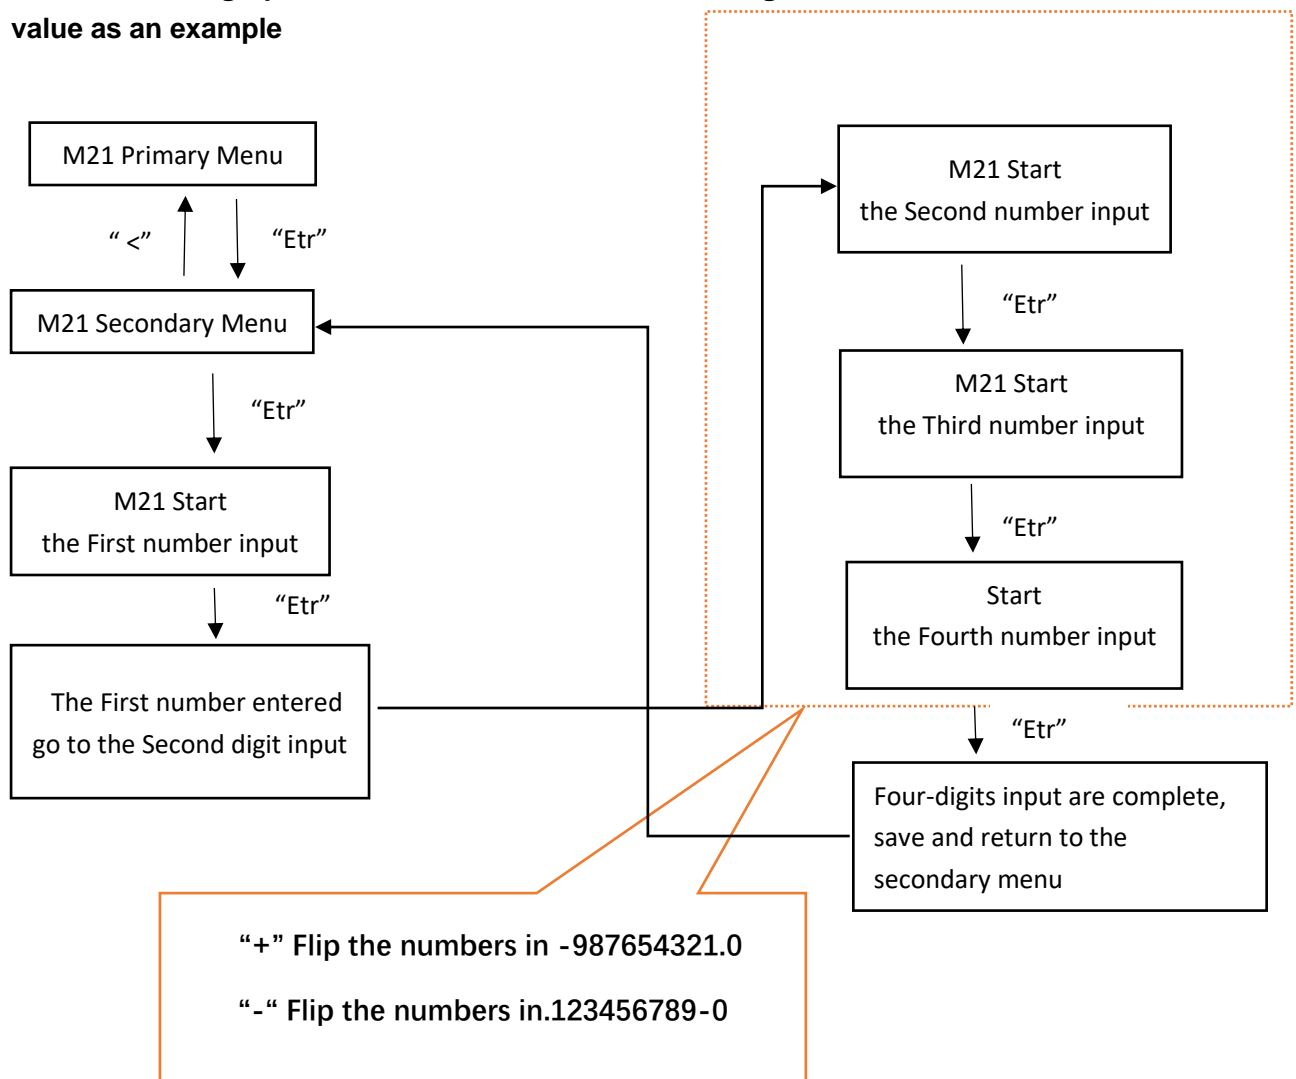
value as an example

M21 Primary Menu

" <"

"Etr"

M21 Secondary Menu

"Etr"

M21 Start
the First number input

"Etr"

The First number entered
go to the Second digit input

M21 Start
the Second number input

"Etr"

M21 Start
the Third number input

"Etr"

Start
the Fourth number input

"Etr"

Four-digits input are complete, save and return to the secondary menu

"+" Flip the numbers in -987654321.0

"-" Flip the numbers in.123456789-0